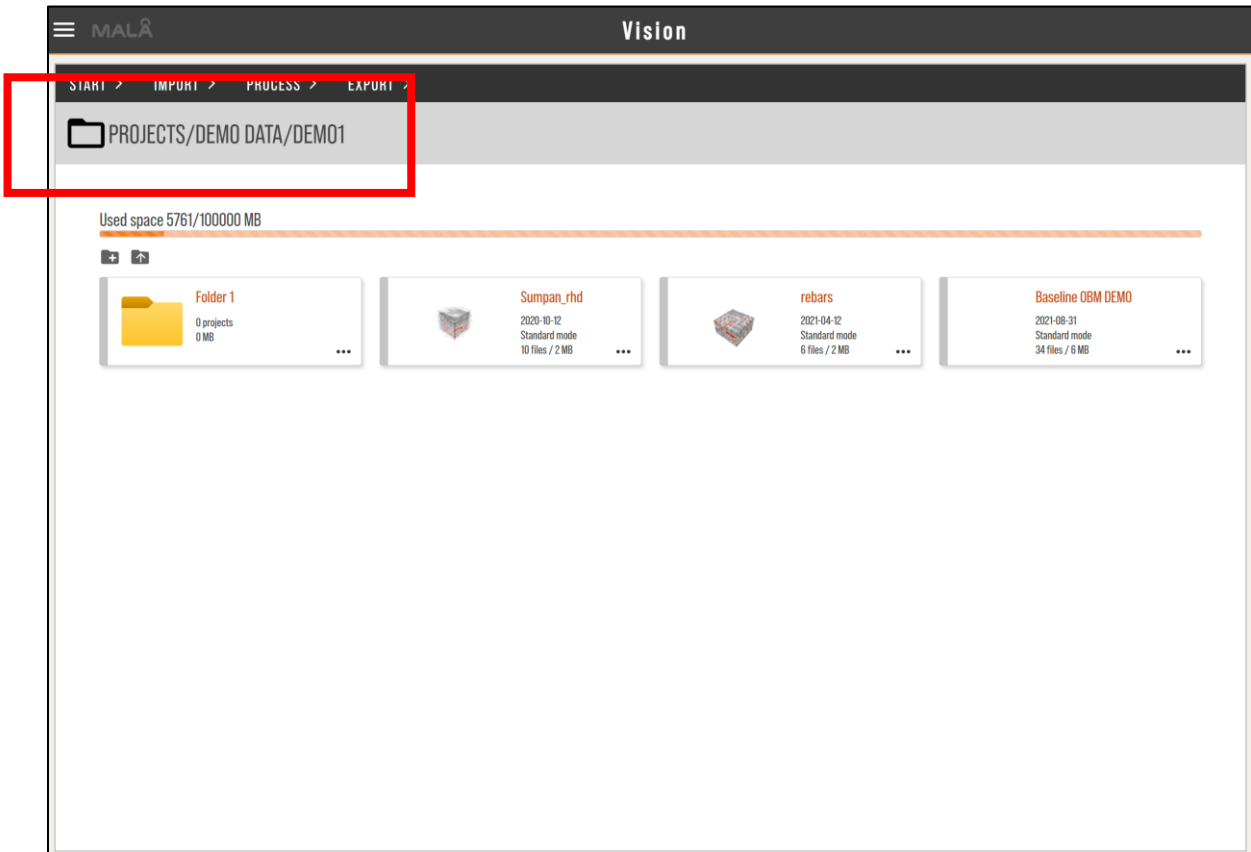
MALÅ

Vision

START > IMPORT > PROCESS > EXPORT >

PROJECTS/DEMO DATA/DEMO1

Used space 5761/100000 MB

Folder 1
0 projects
0 MB
•••

Sumpan_rhd
2020-10-12
Standard mode
10 files / 2 MB
•••

rebars
2021-04-12
Standard mode
6 files / 2 MB
•••

Baseline OBM DEMO
2021-08-31
Standard mode
34 files / 6 MB
•••